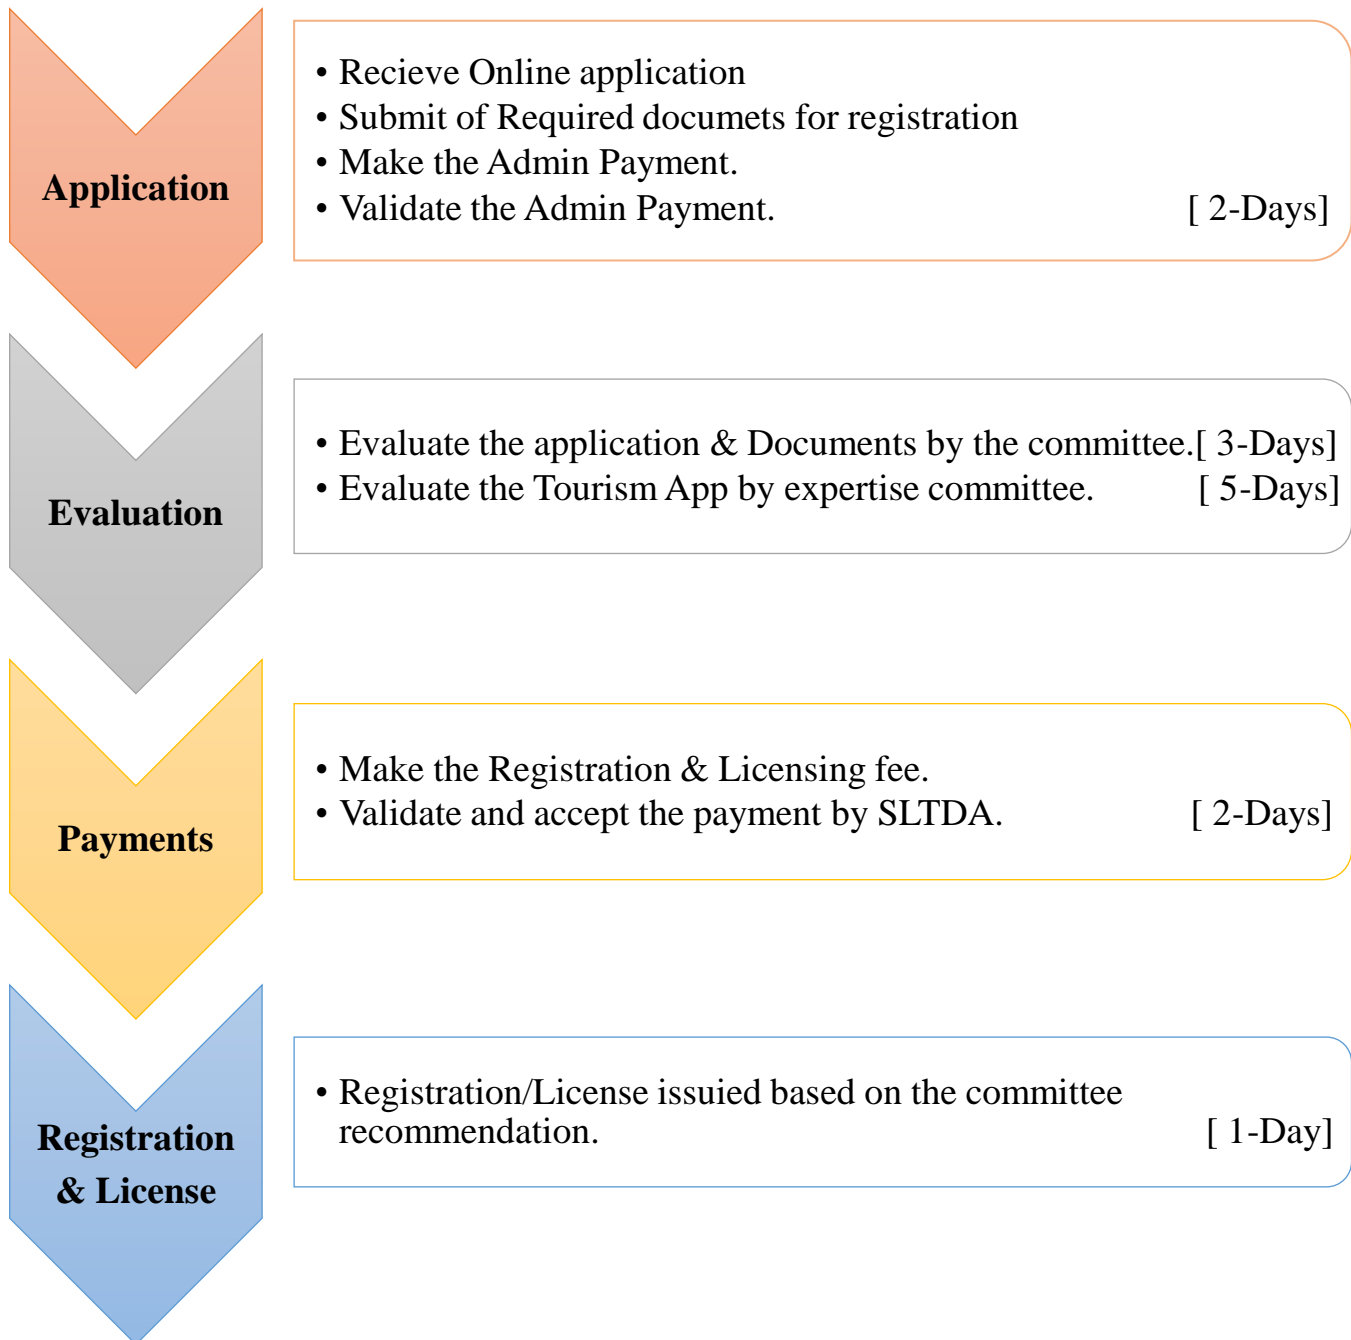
Application

• Recieve Online application
• Submit of Required documets for registration
• Make the Admin Payment.
• Validate the Admin Payment. [ 2-Days]

Evaluation

• Evaluate the application & Documents by the committee.[ 3-Days]
• Evaluate the Tourism App by expertise committee. [ 5-Days]

Payments

• Make the Registration & Licensing fee.
• Validate and accept the payment by SLTDA. [ 2-Days]

Registration & License

• Registration/License issuied based on the committee recommendation. [ 1-Day]